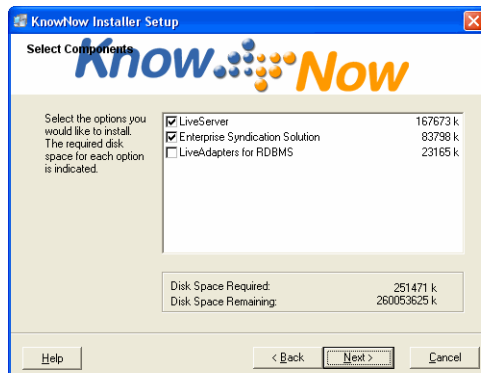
KnowNow Installer Setup

Select Components

Know Now

Select the options you would like to install. The required disk space for each option is indicated.

| | | |
|---|---|---|
| ☑ | LiveServer | 167673 k |
| ☑ | Enterprise Syndication Solution | 83798 k |
| ☐ | LiveAdapters for RDBMS | 23165 k |

Disk Space Required: 251471 k
Disk Space Remaining: 260053625 k

Help

< Back

Next >

Cancel